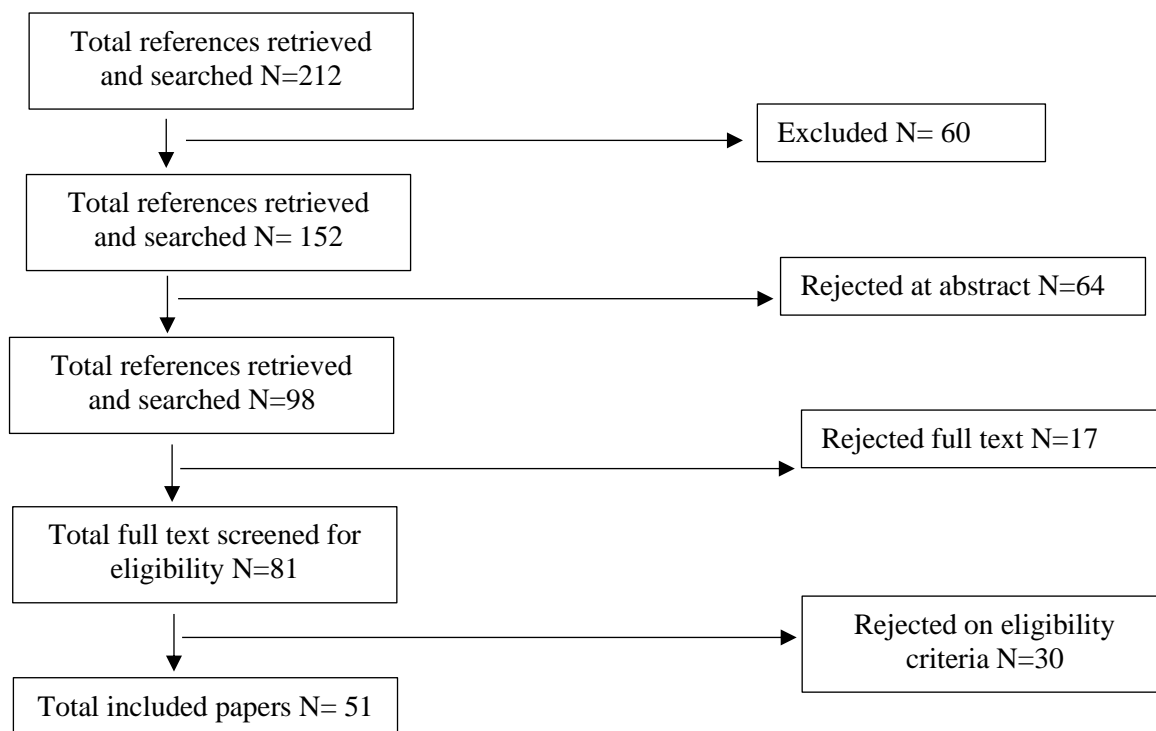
Total references retrieved and searched N=212

Excluded N= 60

Total references retrieved and searched N= 152

Rejected at abstract N=64

Total references retrieved and searched N=98

Rejected full text N=17

Total full text screened for eligibility N=81

Rejected on eligibility criteria N=30

Total included papers N= 51